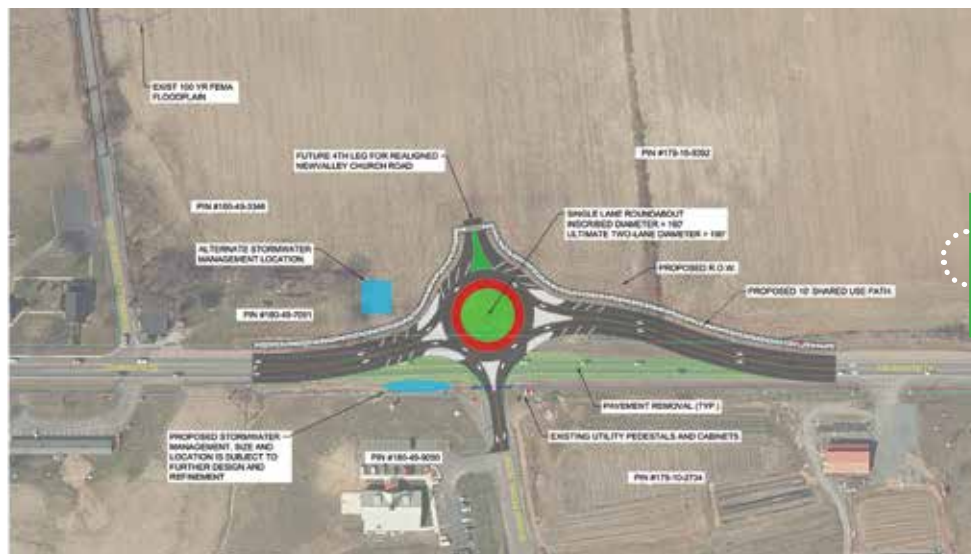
EXIST 100 YR FEMA FLOODPLAIN

FUTURE 4TH LEG FOR REALIGNED NEW VALLEY CHURCH ROAD

PIN #179-10-9392

PIN #180-45-3348

SINGLE LANE ROUNDABOUT INSCRIBED DIAMETER = 160' ULTIMATE TWO-LANE DIAMETER = 190'

ALTERNATE STORMWATER MANAGEMENT LOCATION

PROPOSED R.O.W.

PROPOSED 10' SHARED USE PATH

PIN #180-45-7051

PAVEMENT REMOVAL (TYP.)

PROPOSED STORMWATER MANAGEMENT. SIZE AND LOCATION IS SUBJECT TO FURTHER DESIGN AND REFINEMENT

EXISTING UTILITY PEDESTALS AND CABINETS

PIN #180-45-9050

PIN #179-10-2734